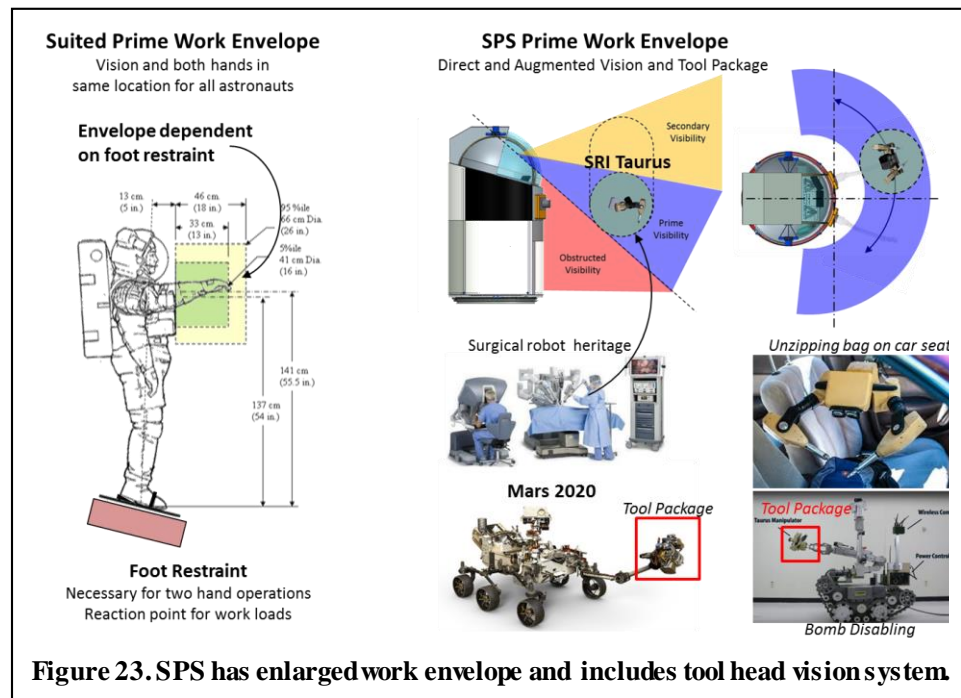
Suited Prime Work Envelope
Vision and both hands in same location for all astronauts

Envelope dependent on foot restraint

13 cm (5 in.)
46 cm (18 in.)
33 cm (13 in.)
95%ile 66 cm Dia. (26 in.)
5%ile 41 cm Dia. (16 in.)
141 cm (55.5 in.)
137 cm (54 in.)

Foot Restraint
Necessary for two hand operations
Reaction point for work loads

SPS Prime Work Envelope
Direct and Augmented Vision and Tool Package

Secondary Visibility
SRI Taurus
Prime Visibility
Obstructed Visibility

Surgical robot heritage

Unzipping bag on car seat

Mars 2020
Tool Package

Tool Package
Taurus Manipulator
Wireless Con
Power Control

Bomb Disabling

Figure 23. SPS has enlarged work envelope and includes tool head vision system.